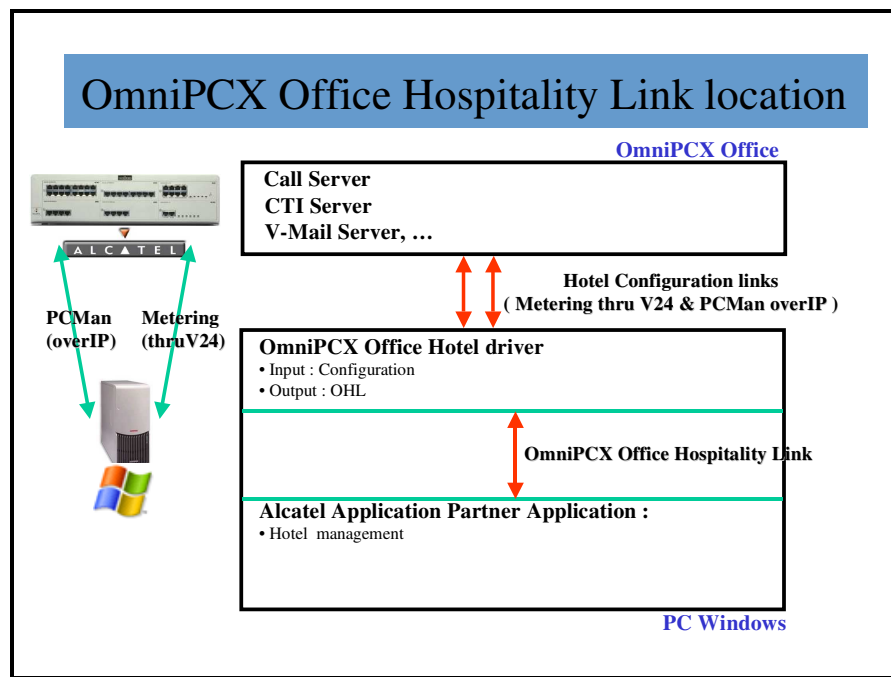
OmniPCX Office Hospitality Link location

OmniPCX Office

Call Server
CTI Server
V-Mail Server, …

ALCATEL

Hotel Configuration links
( Metering thru V24 & PCMan overIP )

PCMan (overIP)

Metering (thruV24)

OmniPCX Office Hotel driver
• Input : Configuration
• Output : OHL

OmniPCX Office Hospitality Link

Alcatel Application Partner Application :
• Hotel management

PC Windows